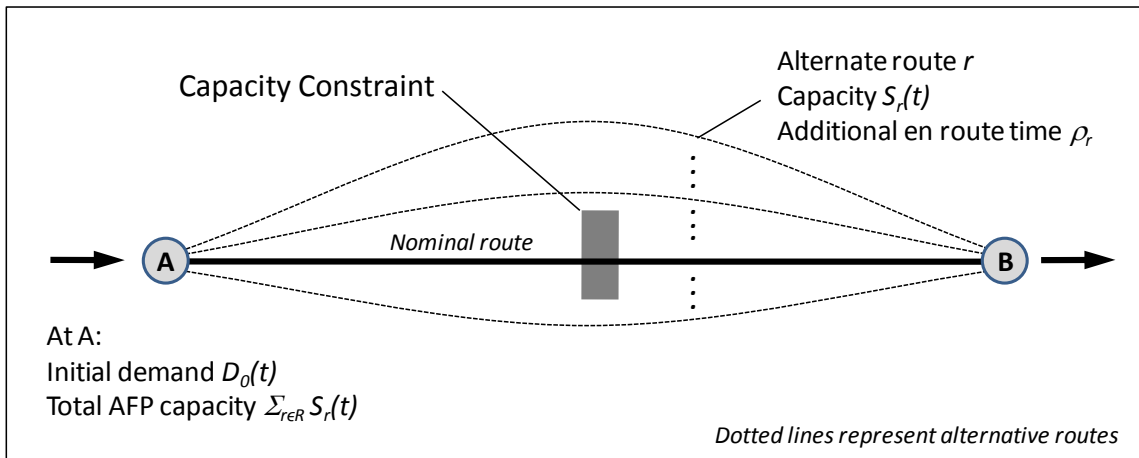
Capacity Constraint

Alternate route $r$
Capacity $S_r(t)$
Additional en route time $\rho_r$

Nominal route

A

B

At A:
Initial demand $D_0(t)$
Total AFP capacity $\Sigma_{r \in R} S_r(t)$

Dotted lines represent alternative routes